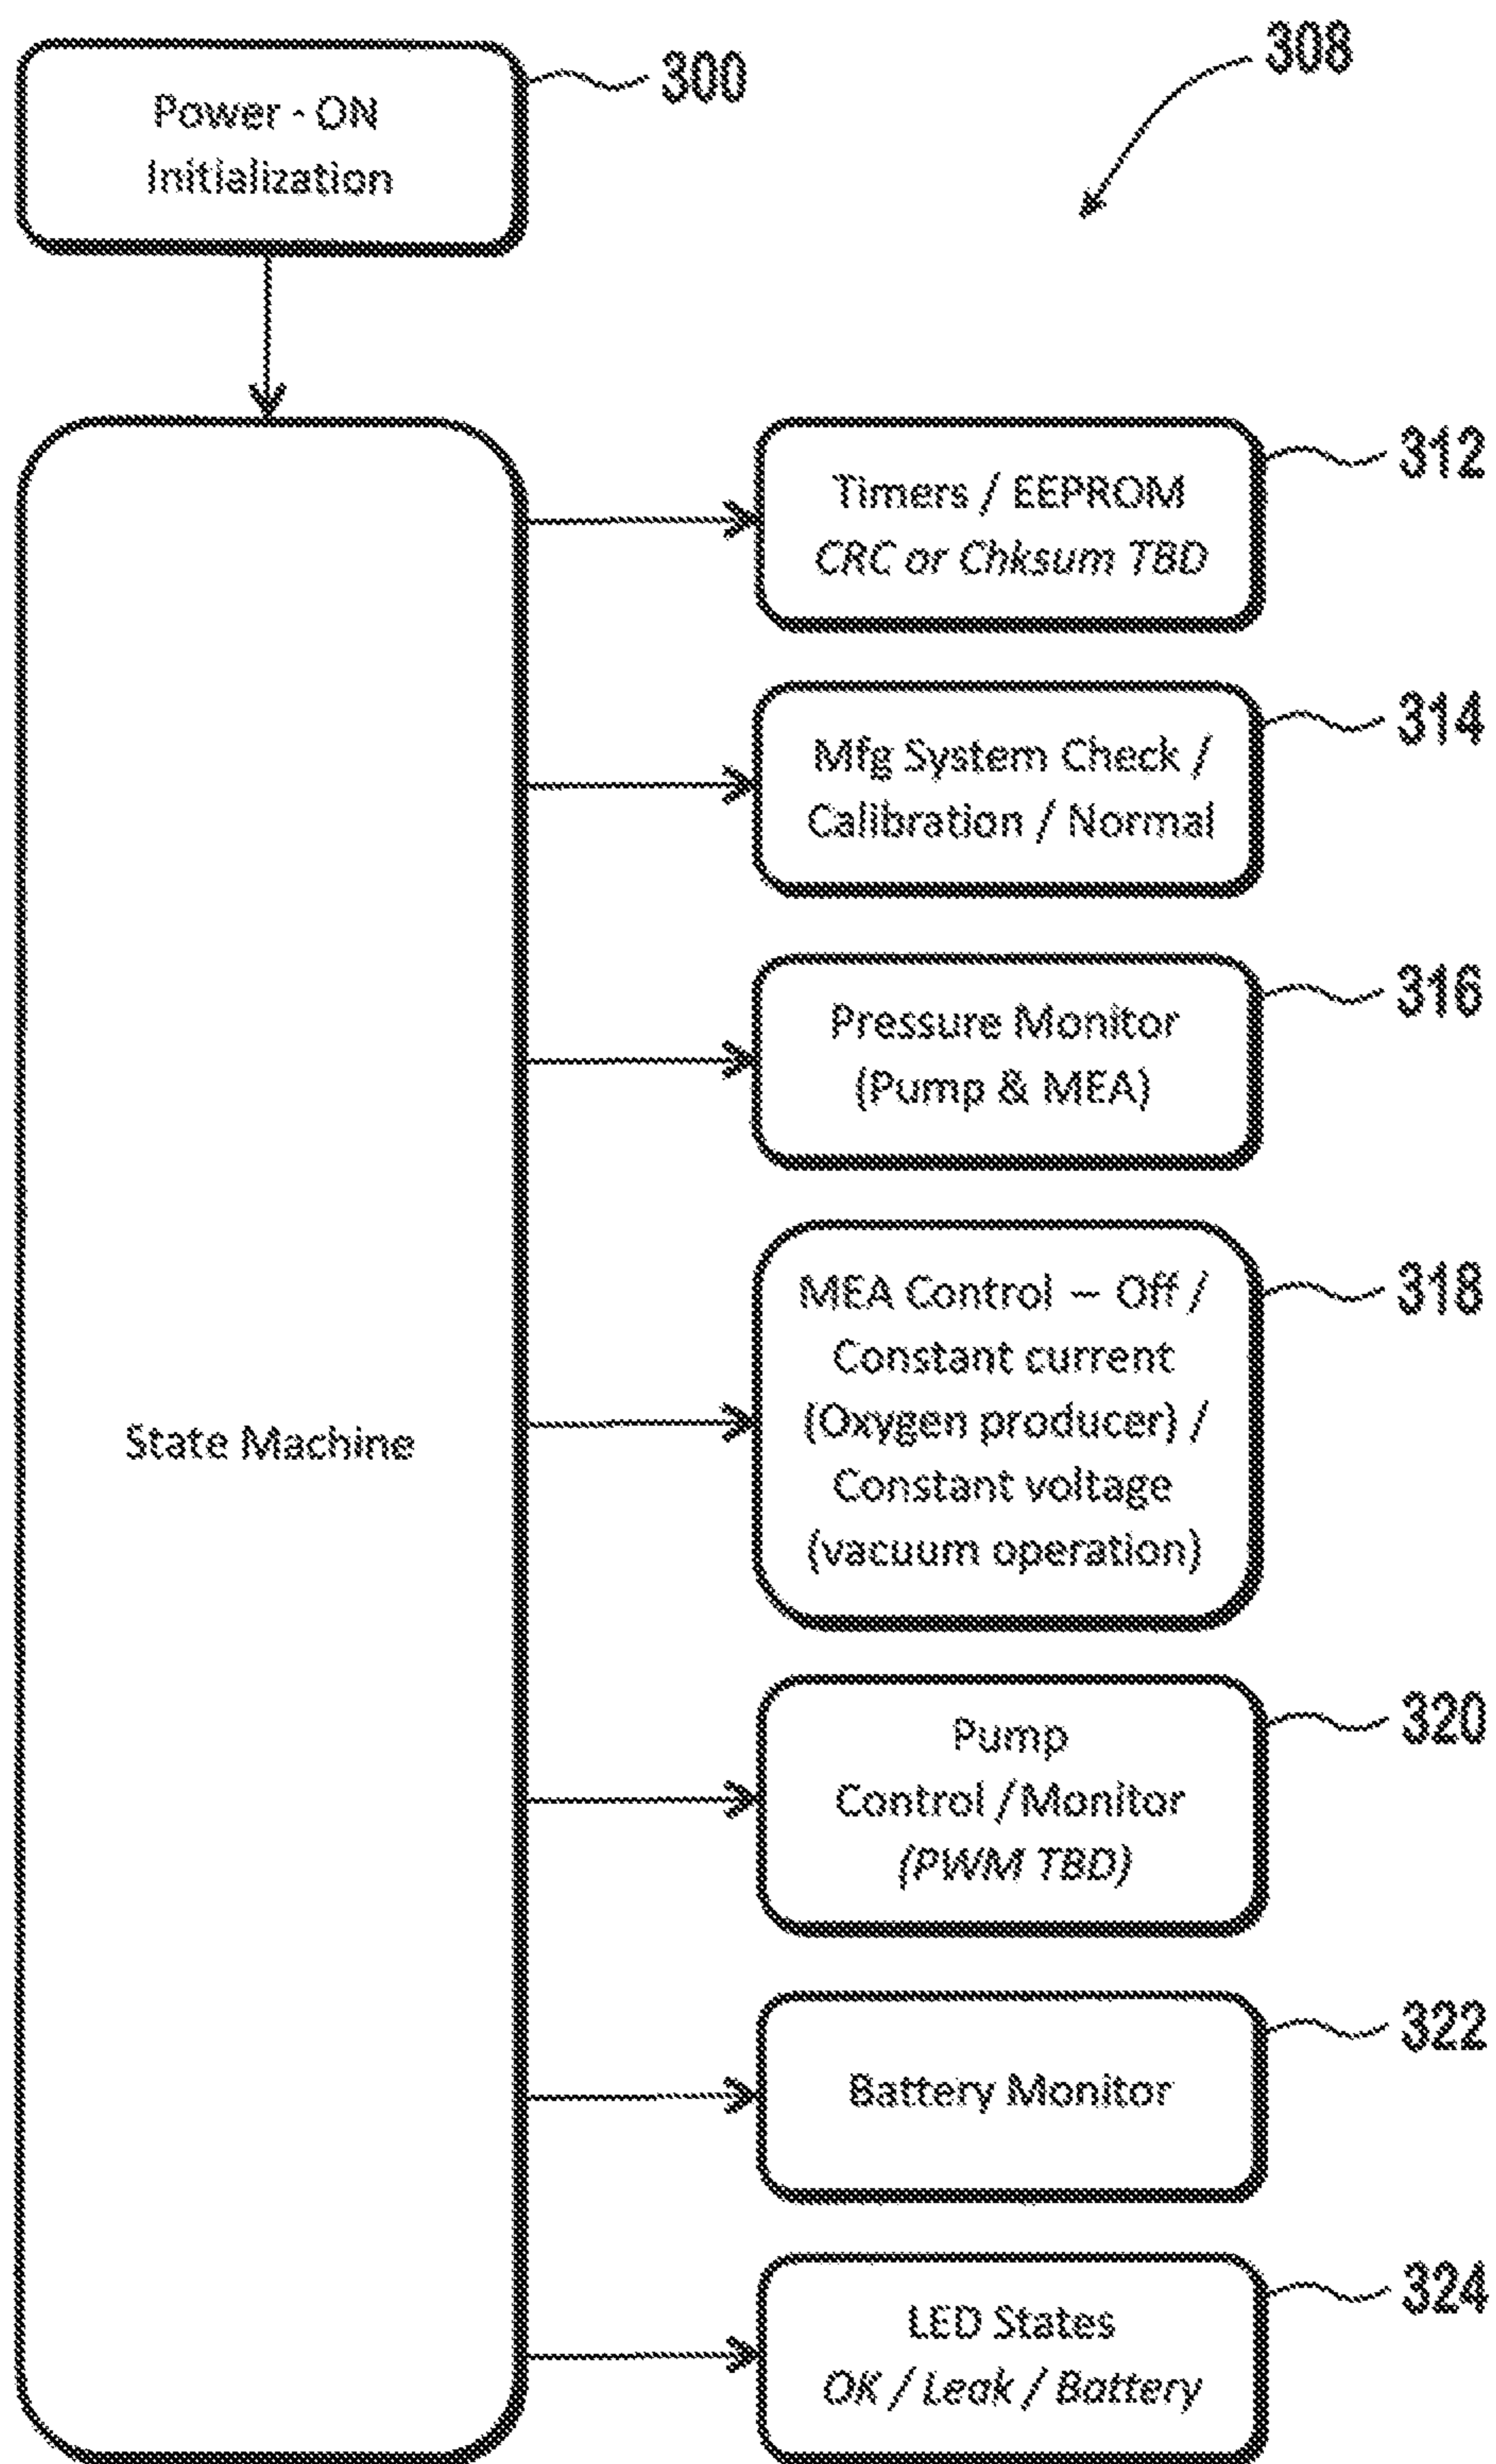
Power - ON
Initialization

300

308

State Machine

Timers / EEPROM
CRC or Chksum TBD

312

Mfg System Check / Calibration / Normal

314

Pressure Monitor
(Pump & MEA)

316

MEA Control – Off / Constant current (Oxygen producer) / Constant voltage (vacuum operation)

318

Pump
Control / Monitor
(PWM TBD)

320

Battery Monitor

322

LED States
OK / Leak / Battery

324